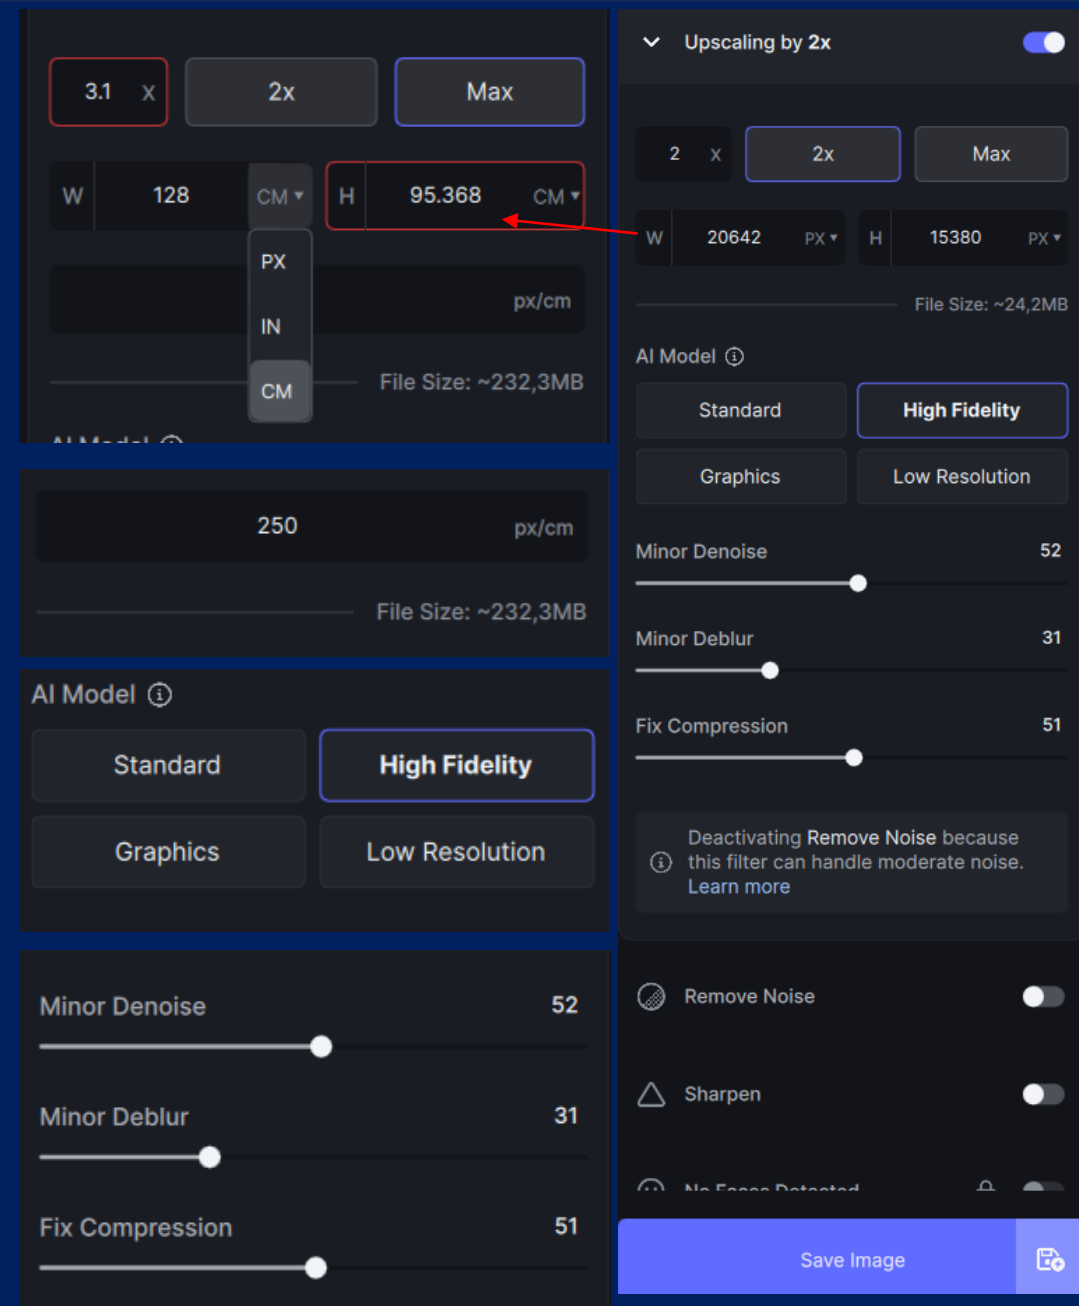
3.1 x

2x

Max

W 128 CM

H 95.368 CM

PX

IN

CM

px/cm

File Size: ~232,3MB

250 px/cm

File Size: ~232,3MB

AI Model

Standard

High Fidelity

Graphics

Low Resolution

Minor Denoise 52

Minor Deblur 31

Fix Compression 51

Upscaling by 2x

2 x

2x

Max

W 20642 PX

H 15380 PX

File Size: ~24,2MB

AI Model

Standard

High Fidelity

Graphics

Low Resolution

Minor Denoise 52

Minor Deblur 31

Fix Compression 51

Deactivating Remove Noise because this filter can handle moderate noise. Learn more

Remove Noise

Sharpen

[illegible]

Save Image